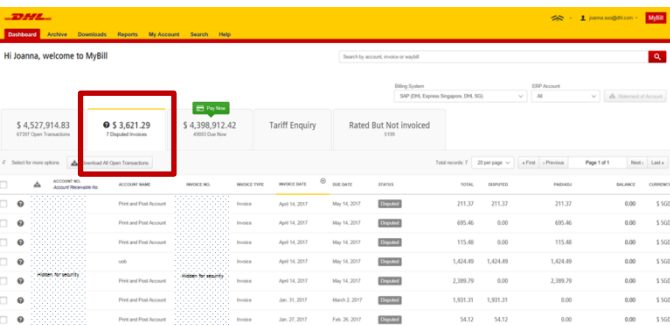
DHL

joanna.soo@dhl.com MyBill

Dashboard Archive Downloads Reports My Account Search Help

Hi Joanna, welcome to MyBill

Search by account, invoice or waybill

Billing System
SAP (DHL Express Singapore, DHL SG)

ERP Account
All

Statement of Account

$ 4,527,914.83
67307 Open Transactions

$ 3,621.29
7 Disputed Invoices

Pay Now

$ 4,398,912.42
46893 Due Now

Tariff Enquiry

Rated But Not invoiced
0188

Select for more options

Download All Open Transactions

Total records: 7 20 per page « First ‹ Previous Page 1 of 1 Next › Last »

| | | ACCOUNT NO. Account Receivable No. | ACCOUNT NAME | INVOICE NO. | INVOICE TYPE | INVOICE DATE | DUE DATE | STATUS | TOTAL | DISPUTED | PAID/ADJ | BALANCE | CURRENCY |
|---|---|---|---|---|---|---|---|---|---|---|---|---|---|
| | | | Print and Post Account | | Invoice | April 14, 2017 | May 14, 2017 | Disputed | 211.37 | 211.37 | 211.37 | 0.00 | $ SGD |
| | | | Print and Post Account | | Invoice | April 14, 2017 | May 14, 2017 | Disputed | 695.46 | 0.00 | 695.46 | 0.00 | $ SGD |
| | | | Print and Post Account | | Invoice | April 14, 2017 | May 14, 2017 | Disputed | 115.48 | 0.00 | 115.48 | 0.00 | $ SGD |
| | | Hidden for security | usb | Hidden for security | Invoice | April 14, 2017 | May 14, 2017 | Disputed | 1,424.49 | 1,424.49 | 1,424.49 | 0.00 | $ SGD |
| | | | Print and Post Account | | Invoice | April 14, 2017 | May 14, 2017 | Disputed | 2,389.79 | 0.00 | 2,389.79 | 0.00 | $ SGD |
| | | | Print and Post Account | | Invoice | Jan. 31, 2017 | March 2, 2017 | Disputed | 1,931.31 | 1,931.31 | 0.00 | 0.00 | $ SGD |
| | | | Print and Post Account | | Invoice | Jan. 27, 2017 | Feb. 26, 2017 | Disputed | 54.12 | 54.12 | 0.00 | 0.00 | $ SGD |